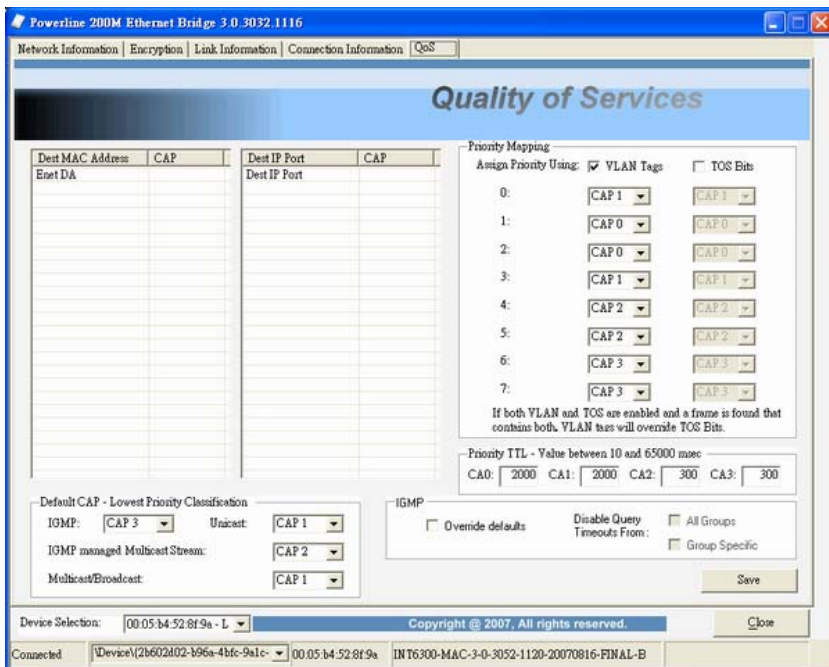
Powerline 200M Ethernet Bridge 3.0.3032.1116

Network Information | Encryption | Link Information | Connection Information | QoS

Quality of Services

| Dest MAC Address | CAP |
|---|---|
| Enet DA | |

| Dest IP Port | CAP |
|---|---|
| Dest IP Port | |

Priority Mapping
Assign Priority Using: VLAN Tags TOS Bits

| | | |
|---|---|---|
| 0: | CAP 1 | CAP 1 |
| 1: | CAP 0 | CAP 0 |
| 2: | CAP 0 | CAP 0 |
| 3: | CAP 1 | CAP 1 |
| 4: | CAP 2 | CAP 2 |
| 5: | CAP 2 | CAP 2 |
| 6: | CAP 3 | CAP 3 |
| 7: | CAP 3 | CAP 3 |

If both VLAN and TOS are enabled and a frame is found that contains both, VLAN tags will override TOS Bits.

Priority TTL - Value between 10 and 65000 msec
CA0: 2000 CA1: 2000 CA2: 300 CA3: 300

Default CAP - Lowest Priority Classification
IGMP: CAP 3 Unicast: CAP 1
IGMP managed Multicast Stream: CAP 2
Multicast/Broadcast: CAP 1

IGMP
Override defaults
Disable Query Timeouts From:
All Groups
Group Specific

Save

Device Selection: 00:05:b4:52:8f:9a - L
Copyright @ 2007, All rights reserved.
Close

Connected \Device\{2b602d02-b96a-4bfc-9a1c- 00:05:b4:52:8f:9a INT6300-MAC-3-0-3052-1120-20070816-FINAL-B